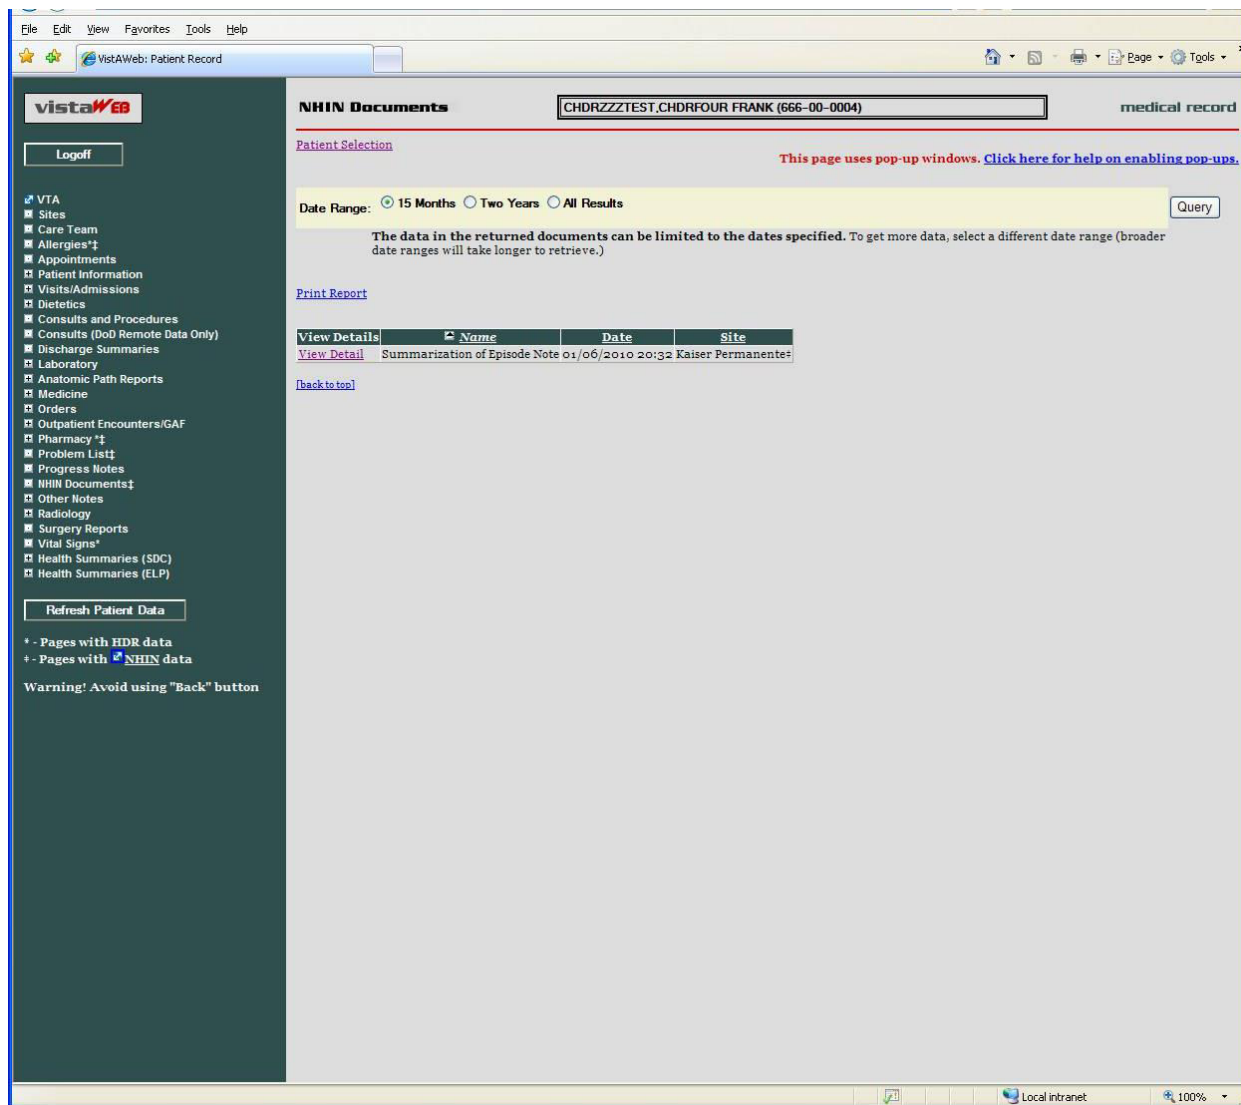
File Edit View Favorites Tools Help

VistAWeb: Patient Record

Page Tools

vistaWEB

Logoff

VTA
Sites
Care Team
Allergies*‡
Appointments
Patient Information
Visits/Admissions
Dietetics
Consults and Procedures
Consults (DoD Remote Data Only)
Discharge Summaries
Laboratory
Anatomic Path Reports
Medicine
Orders
Outpatient Encounters/GAF
Pharmacy *‡
Problem List‡
Progress Notes
NHIN Documents‡
Other Notes
Radiology
Surgery Reports
Vital Signs*
Health Summaries (SDC)
Health Summaries (ELP)

Refresh Patient Data

* - Pages with HDR data
‡ - Pages with NHIN data

Warning! Avoid using "Back" button

NHIN Documents

CHDRZZZTEST,CHDRFOUR FRANK (666-00-0004)

medical record

Patient Selection

This page uses pop-up windows. Click here for help on enabling pop-ups.

Date Range: 15 Months Two Years All Results

Query

The data in the returned documents can be limited to the dates specified. To get more data, select a different date range (broader date ranges will take longer to retrieve.)

Print Report

| View Details | Name | Date | Site |
|---|---|---|---|
| View Detail | Summarization of Episode Note | 01/06/2010 20:32 | Kaiser Permanente‡ |

[back to top]

Local intranet

100%